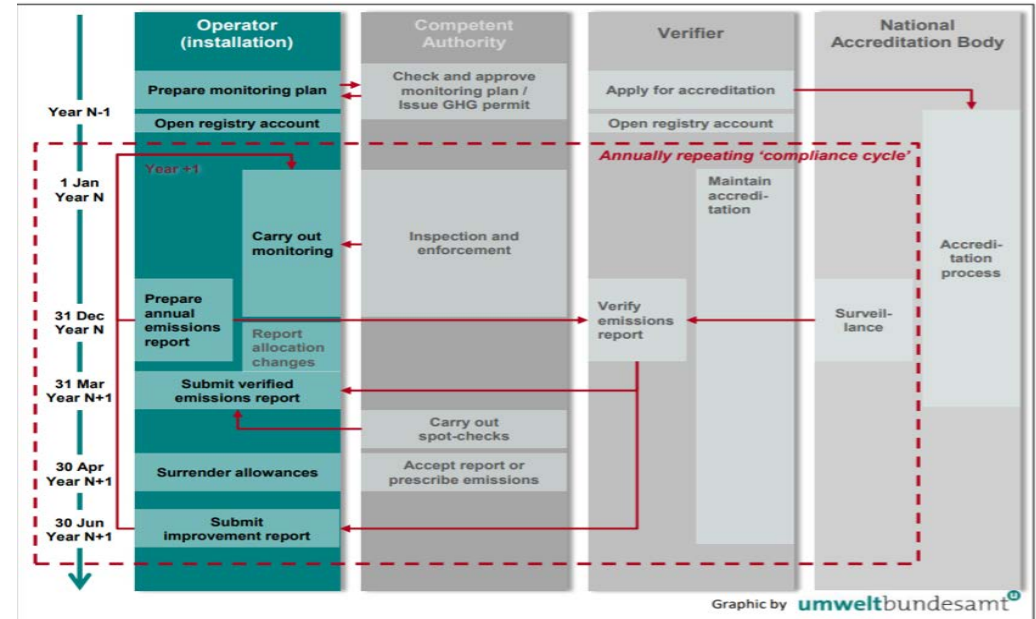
Operator (installation)

Competent Authority

Verifier

National Accreditation Body

Year N-1

Prepare monitoring plan

Check and approve monitoring plan / Issue GHG permit

Apply for accreditation

Open registry account

Open registry account

Annually repeating 'compliance cycle'

Year +1

1 Jan Year N

Maintain accreditation

Carry out monitoring

Inspection and enforcement

Accreditation process

Prepare annual emissions report

31 Dec Year N

Verify emissions report

Surveillance

Report allocation changes

31 Mar Year N+1

Submit verified emissions report

Carry out spot-checks

30 Apr Year N+1

Surrender allowances

Accept report or prescribe emissions

30 Jun Year N+1

Submit improvement report

Graphic by umweltbundesamt